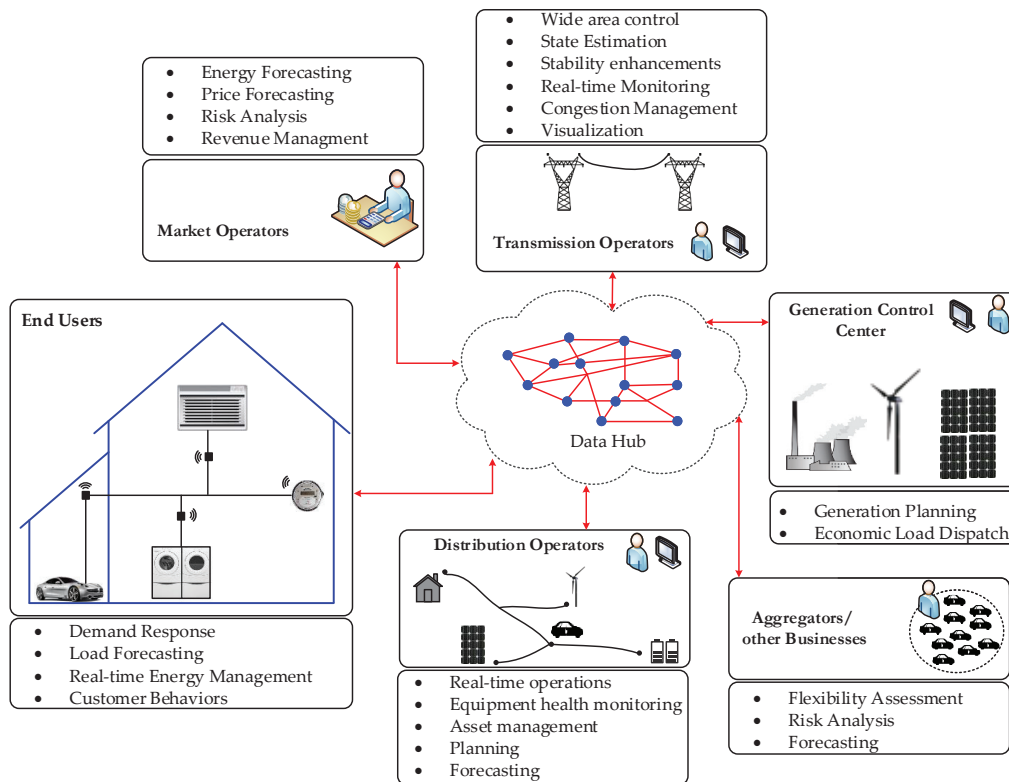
- Wide area control
- State Estimation
- Stability enhancements
- Real-time Monitoring
- Congestion Management
- Visualization

Transmission Operators

- Energy Forecasting
- Price Forecasting
- Risk Analysis
- Revenue Managment

Market Operators

End Users

- Demand Response
- Load Forecasting
- Real-time Energy Management
- Customer Behaviors

Data Hub

Generation Control Center

- Generation Planning
- Economic Load Dispatch

Distribution Operators

- Real-time operations
- Equipment health monitoring
- Asset management
- Planning
- Forecasting

Aggregators/ other Businesses

- Flexibility Assessment
- Risk Analysis
- Forecasting